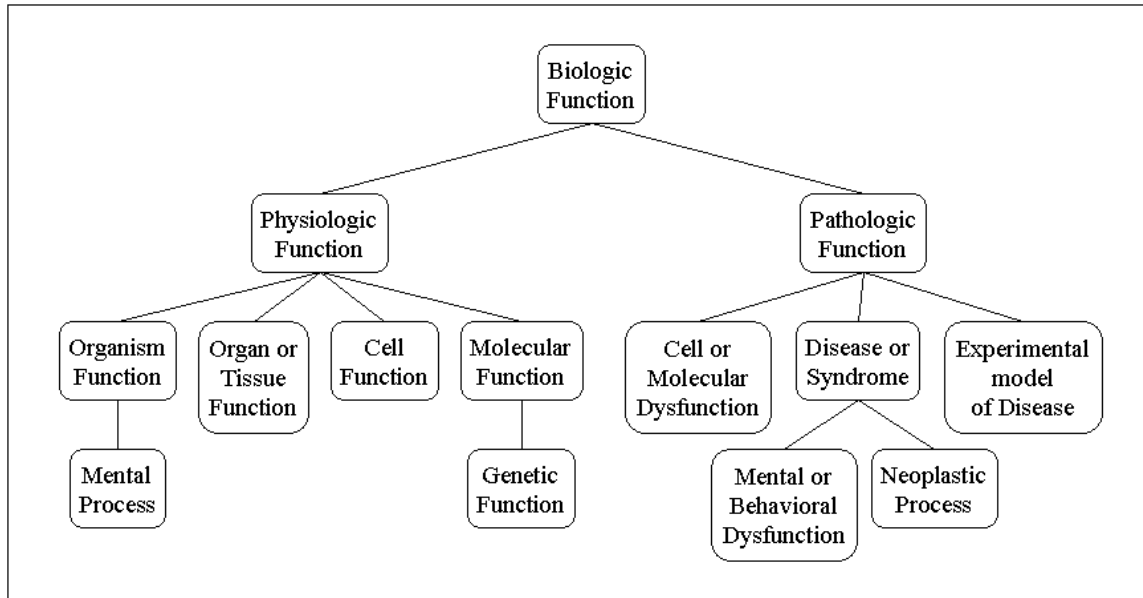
Biologic Function

Physiologic Function

Pathologic Function

Organism Function

Organ or Tissue Function

Cell Function

Molecular Function

Cell or Molecular Dysfunction

Disease or Syndrome

Experimental model of Disease

Mental Process

Genetic Function

Mental or Behavioral Dysfunction

Neoplastic Process